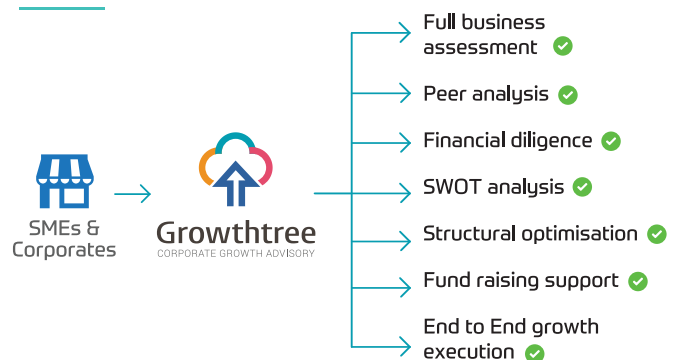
SMEs & Corporates

Growthtree
CORPORATE GROWTH ADVISORY

Full business assessment

Peer analysis

Financial diligence

SWOT analysis

Structural optimisation

Fund raising support

End to End growth execution